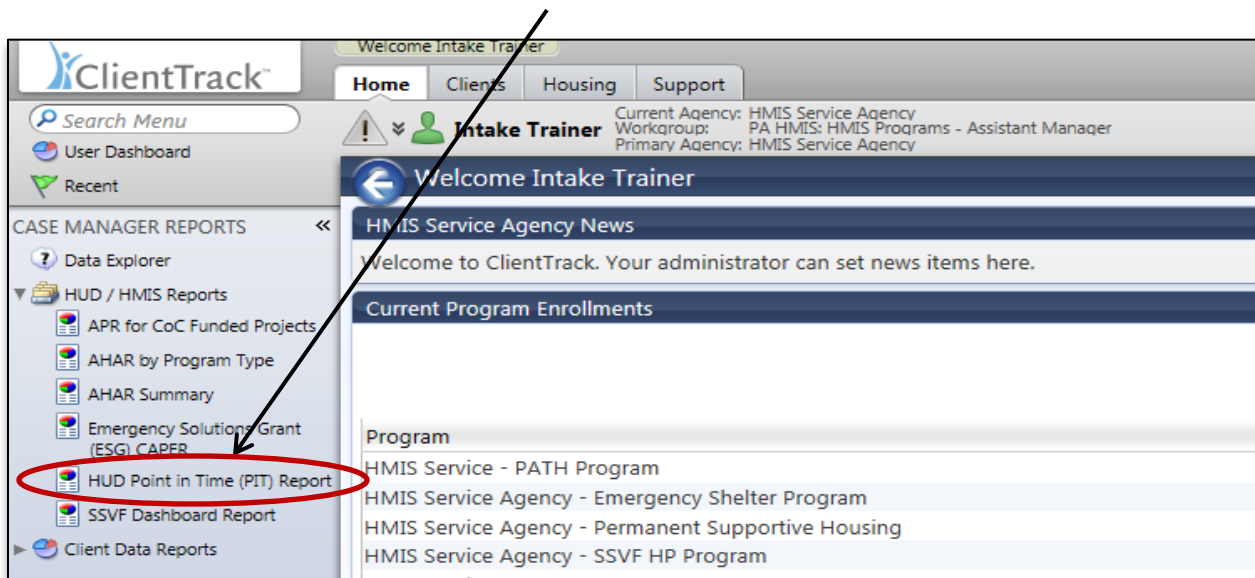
ClientTrack

Welcome Intake Trainer

Home | Clients | Housing | Support

Search Menu

User Dashboard

Recent

Intake Trainer

Current Agency: HMIS Service Agency
Workgroup: PA HMIS: HMIS Programs - Assistant Manager
Primary Agency: HMIS Service Agency

Welcome Intake Trainer

CASE MANAGER REPORTS «

Data Explorer

HUD / HMIS Reports

APR for CoC Funded Projects

AHAR by Program Type

AHAR Summary

Emergency Solutions Grant (ESG) CAPER

HUD Point in Time (PIT) Report

SSVF Dashboard Report

Client Data Reports

HMIS Service Agency News

Welcome to ClientTrack. Your administrator can set news items here.

Current Program Enrollments

Program

HMIS Service - PATH Program

HMIS Service Agency - Emergency Shelter Program

HMIS Service Agency - Permanent Supportive Housing

HMIS Service Agency - SSVF HP Program